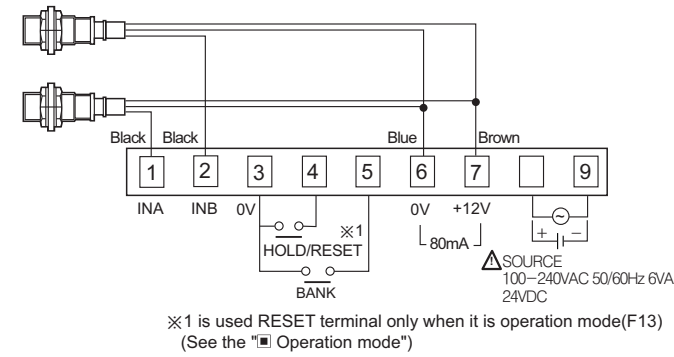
Black Black Blue Brown

1 2 3 4 5 6 7 9

INA INB 0V 0V +12V

※1

HOLD/RESET

80mA

BANK

+ −

⚠SOURCE
100−240VAC 50/60Hz 6VA
24VDC

※1 is used RESET terminal only when it is operation mode(F13)
(See the "■ Operation mode")